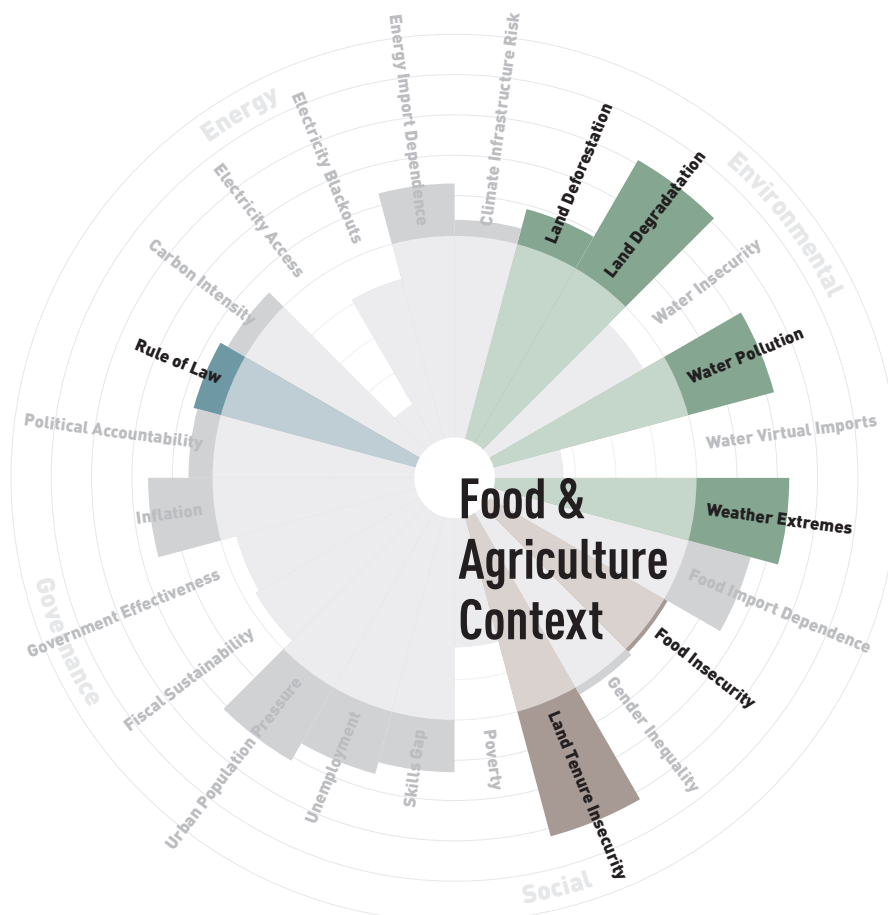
Food & Agriculture Context

Energy
Energy Import Dependence
Electricity Blackouts
Electricity Access
Carbon Intensity

Environmental
Climate Infrastructure Risk
Land Deforestation
Land Degradatation
Water Insecurity
Water Pollution
Water Virtual Imports
Weather Extremes
Food Import Dependence

Social
Food Insecurity
Gender Inequality
Land Tenure Insecurity
Poverty
Skills Gap
Unemployment
Urban Population Pressure

Governance
Fiscal Sustainability
Government Effectiveness
Inflation
Political Accountability
Rule of Law